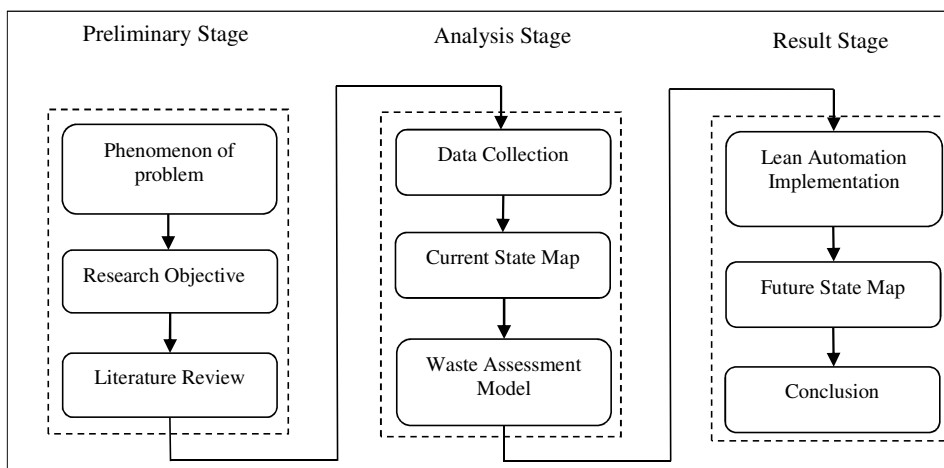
Preliminary Stage

Phenomenon of problem

Research Objective

Literature Review

Analysis Stage

Data Collection

Current State Map

Waste Assessment Model

Result Stage

Lean Automation Implementation

Future State Map

Conclusion